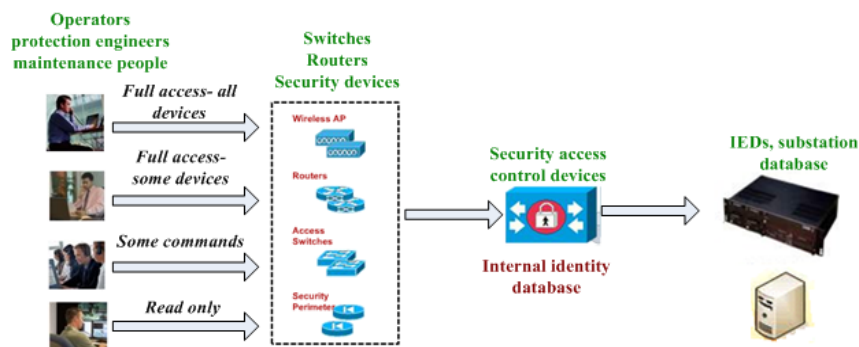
Operators
protection engineers
maintenance people

Full access- all devices

Full access- some devices

Some commands

Read only

Switches
Routers
Security devices

Wireless AP

Routers

Access Switches

Security Perimeter

Security access control devices

Internal identity database

IEDs, substation database